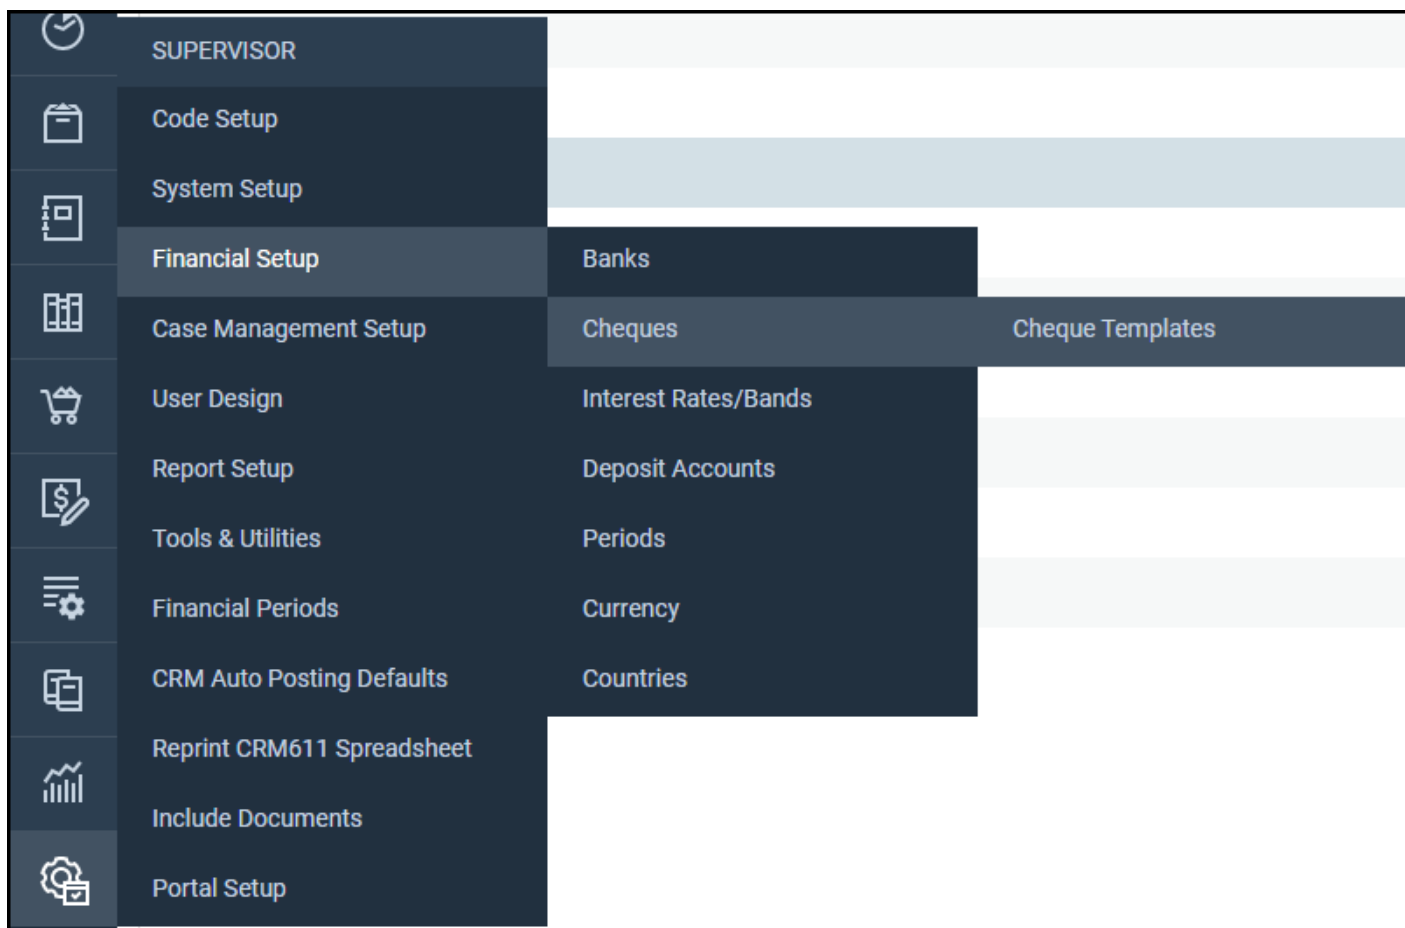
SUPERVISOR
Code Setup
System Setup
Financial Setup
Case Management Setup
User Design
Report Setup
Tools & Utilities
Financial Periods
CRM Auto Posting Defaults
Reprint CRM611 Spreadsheet
Include Documents
Portal Setup

Banks
Cheques
Interest Rates/Bands
Deposit Accounts
Periods
Currency
Countries

Cheque Templates